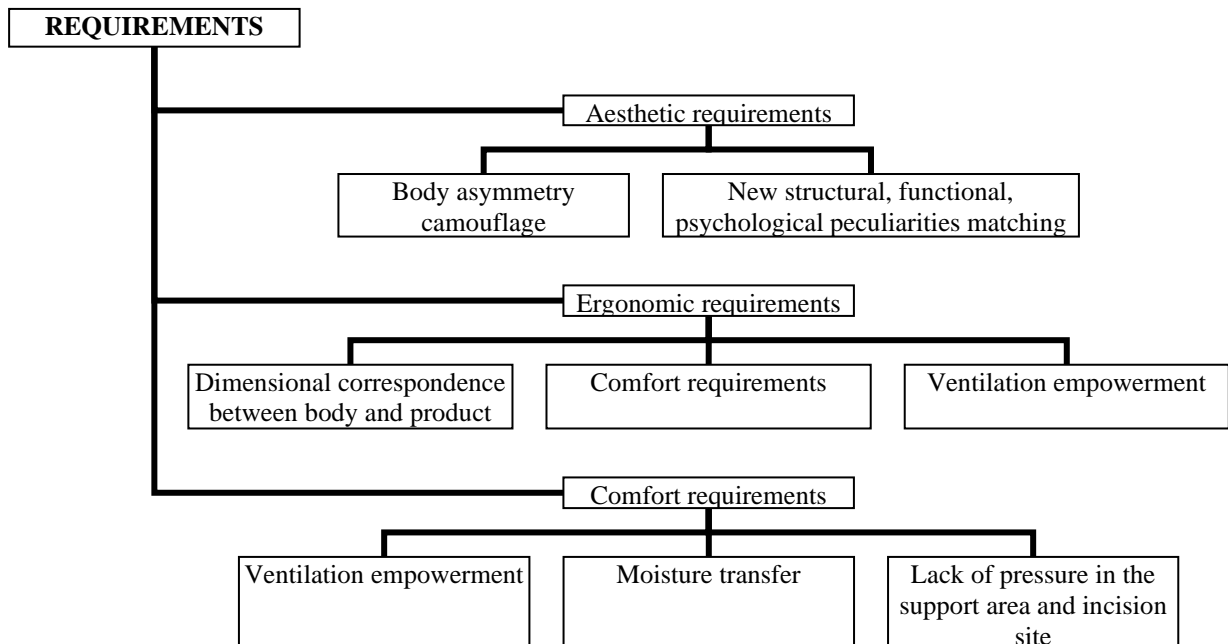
REQUIREMENTS

Aesthetic requirements

Body asymmetry camouflage

New structural, functional, psychological peculiarities matching

Ergonomic requirements

Dimensional correspondence between body and product

Comfort requirements

Ventilation empowerment

Comfort requirements

Ventilation empowerment

Moisture transfer

Lack of pressure in the support area and incision site